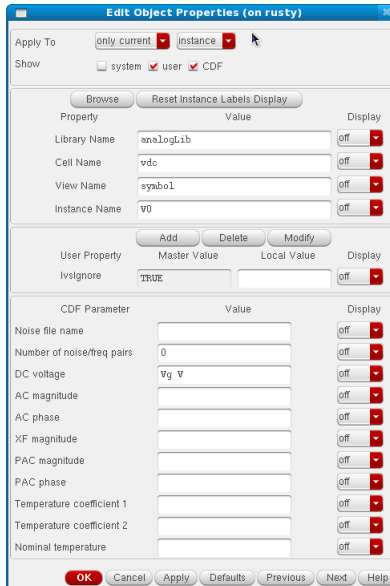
Edit Object Properties (on rusty)

Apply To only current instance
Show system user CDF

Browse Reset Instance Labels Display

| Property | Value | Display |
|---|---|---|
| Library Name | analogLib | off |
| Cell Name | vdc | off |
| View Name | symbol | off |
| Instance Name | V0 | off |

Add Delete Modify

| User Property | Master Value | Local Value | Display |
|---|---|---|---|
| lvsIgnore | TRUE | | off |

| CDF Parameter | Value | Display |
|---|---|---|
| Noise file name | | off |
| Number of noise/freq pairs | 0 | off |
| DC voltage | Vg V | off |
| AC magnitude | | off |
| AC phase | | off |
| XF magnitude | | off |
| PAC magnitude | | off |
| PAC phase | | off |
| Temperature coefficient 1 | | off |
| Temperature coefficient 2 | | off |
| Nominal temperature | | off |

OK Cancel Apply Defaults Previous Next Help